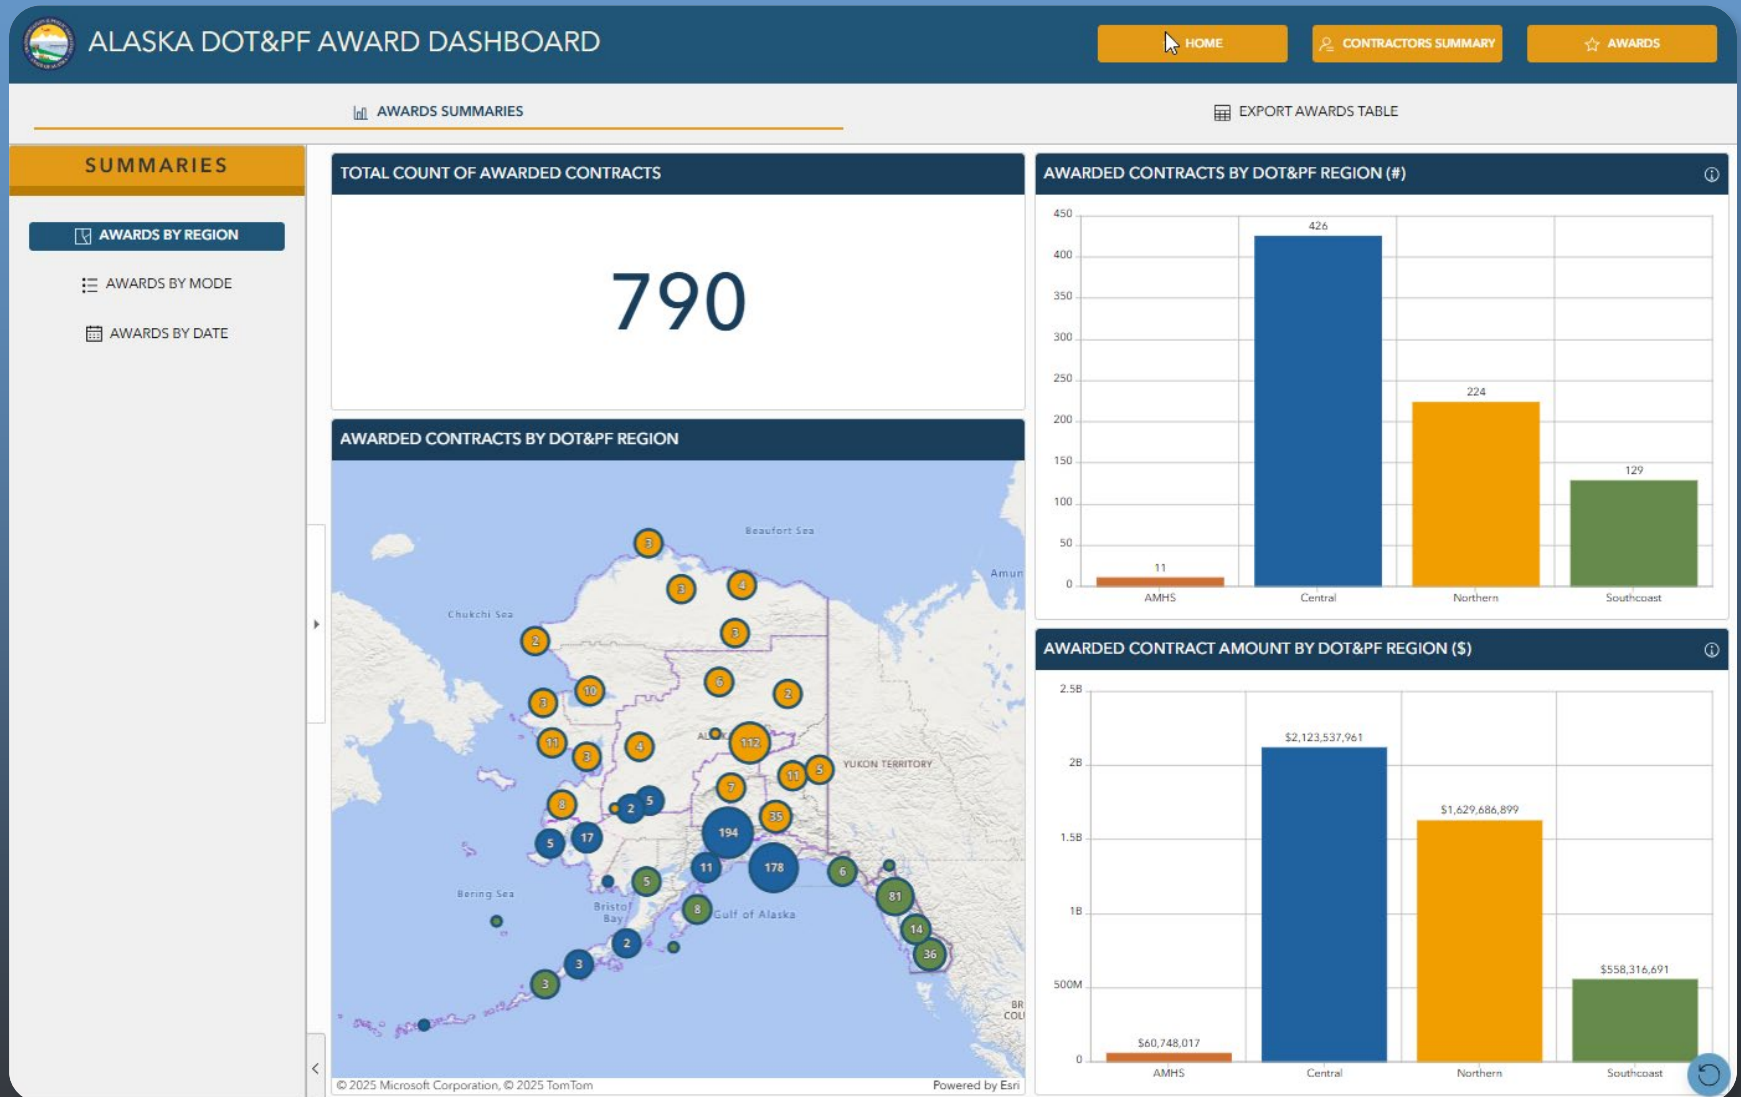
ALASKA DOT&PF AWARD DASHBOARD

HOME
CONTRACTORS SUMMARY
AWARDS

AWARDS SUMMARIES
EXPORT AWARDS TABLE

SUMMARIES

AWARDS BY REGION
AWARDS BY MODE
AWARDS BY DATE

TOTAL COUNT OF AWARDED CONTRACTS

790

AWARDED CONTRACTS BY DOT&PF REGION

Beaufort Sea
Chukchi Sea
Amun
YUKON TERRITORY
Bering Sea
Bristol Bay
Gulf of Alaska
BR COL

3, 3, 4, 3, 2, 10, 6, 2, 3, 11, 3, 4, 112, 11, 5, 7, 8, 2, 5, 35, 194, 5, 17, 11, 178, 6, 5, 81, 8, 14, 36, 2, 3, 3

© 2025 Microsoft Corporation, © 2025 TomTom
Powered by Esri

AWARDED CONTRACTS BY DOT&PF REGION (#)

| Region | Count |
|---|---|
| AMHS | 11 |
| Central | 426 |
| Northern | 224 |
| Southcoast | 129 |

0, 50, 100, 150, 200, 250, 300, 350, 400, 450

AWARDED CONTRACT AMOUNT BY DOT&PF REGION ($)

| Region | Amount |
|---|---|
| AMHS | $60,748,017 |
| Central | $2,123,537,961 |
| Northern | $1,629,686,899 |
| Southcoast | $558,316,691 |

0, 500M, 1B, 1.5B, 2B, 2.5B